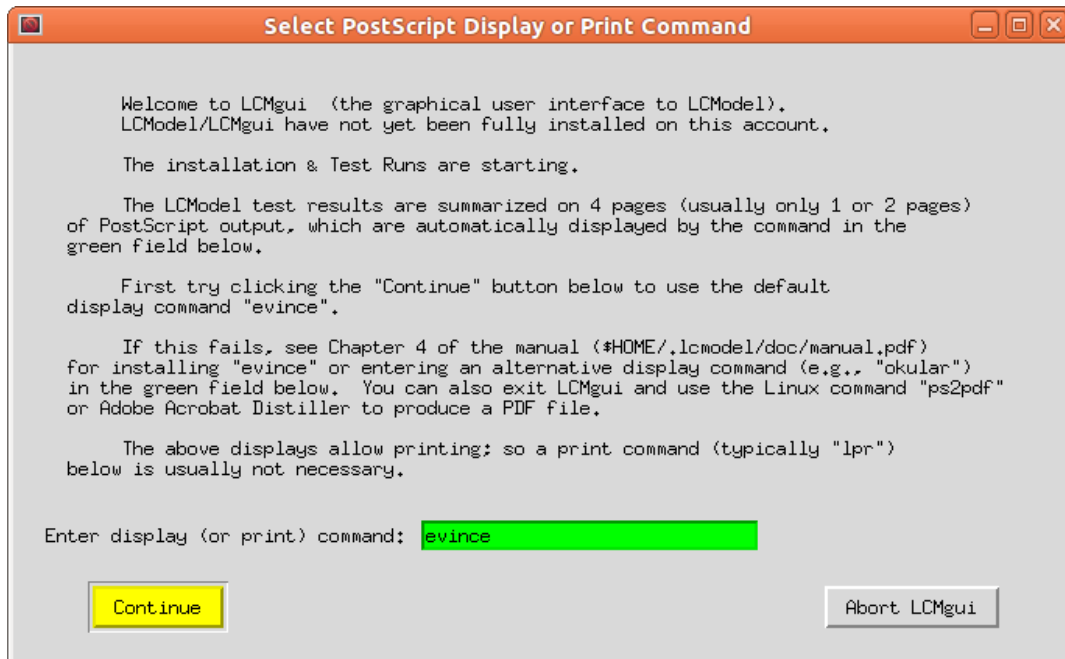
Select PostScript Display or Print Command

Welcome to LCMgui (the graphical user interface to LCModel). LCModel/LCMgui have not yet been fully installed on this account.

The installation & Test Runs are starting.

The LCModel test results are summarized on 4 pages (usually only 1 or 2 pages) of PostScript output, which are automatically displayed by the command in the green field below.

First try clicking the "Continue" button below to use the default display command "evince".

If this fails, see Chapter 4 of the manual ($HOME/.lcmodel/doc/manual.pdf) for installing "evince" or entering an alternative display command (e.g., "okular") in the green field below. You can also exit LCMgui and use the Linux command "ps2pdf" or Adobe Acrobat Distiller to produce a PDF file.

The above displays allow printing; so a print command (typically "lpr") below is usually not necessary.

Enter display (or print) command: evince

Continue

Abort LCMgui